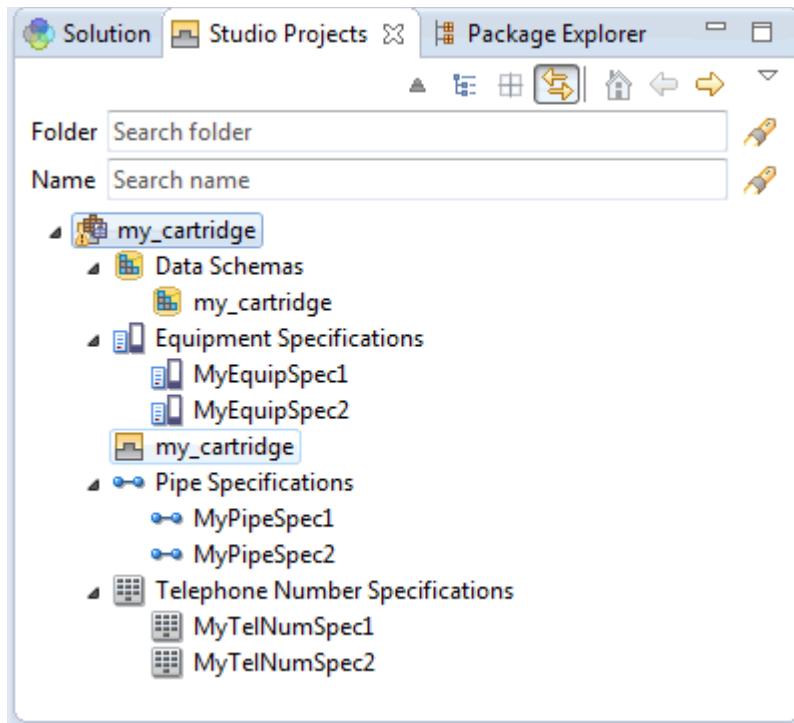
Solution Studio Projects Package Explorer

Folder Search folder
Name Search name

my_cartridge
Data Schemas
my_cartridge
Equipment Specifications
MyEquipSpec1
MyEquipSpec2
my_cartridge
Pipe Specifications
MyPipeSpec1
MyPipeSpec2
Telephone Number Specifications
MyTelNumSpec1
MyTelNumSpec2